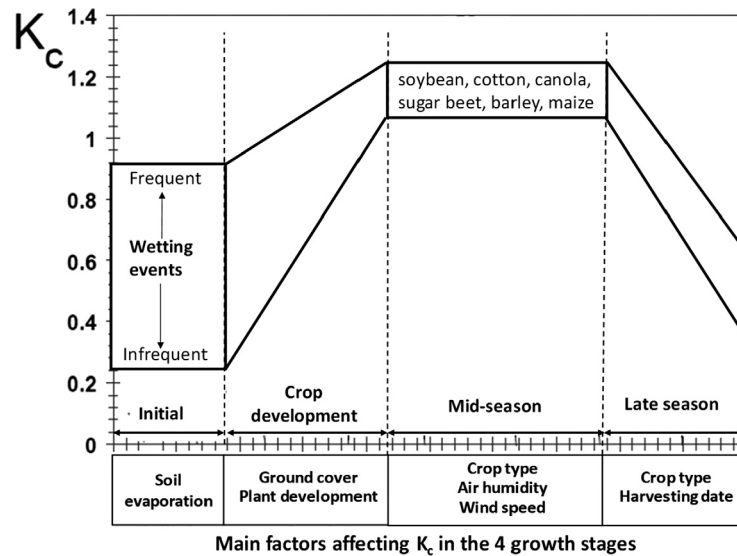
$K_c$

1.4
1.2
1
0.8
0.6
0.4
0.2
0

soybean, cotton, canola, sugar beet, barley, maize

Frequent

Wetting events

Infrequent

Initial

Crop development

Mid-season

Late season

| Soil evaporation | Ground cover Plant development | Crop type Air humidity Wind speed | Crop type Harvesting date |
|---|---|---|---|

Main factors affecting $K_c$ in the 4 growth stages